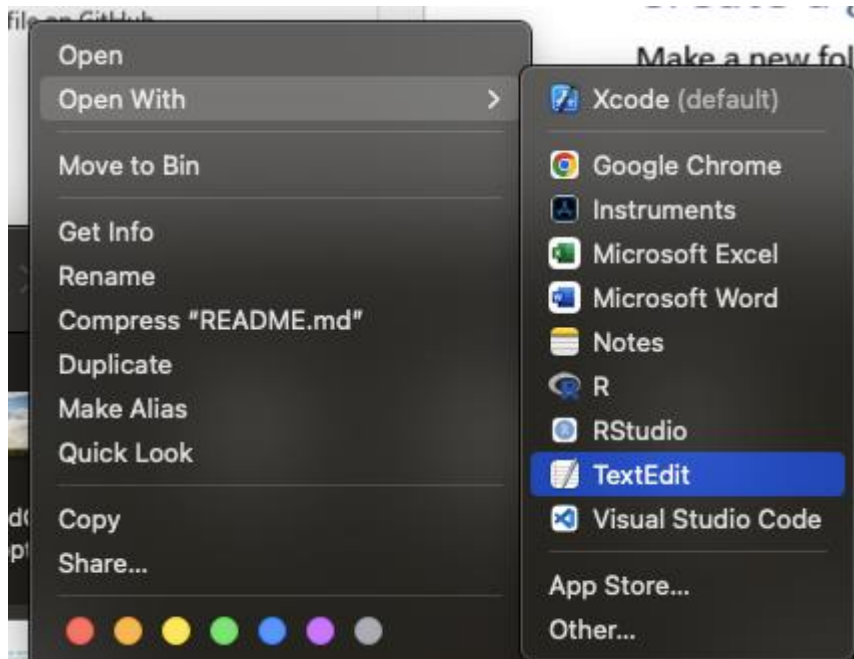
file on GitHub

Make a new fol

Open
Open With
Move to Bin
Get Info
Rename
Compress "README.md"
Duplicate
Make Alias
Quick Look
Copy
Share...

Xcode (default)
Google Chrome
Instruments
Microsoft Excel
Microsoft Word
Notes
R
RStudio
TextEdit
Visual Studio Code
App Store...
Other...